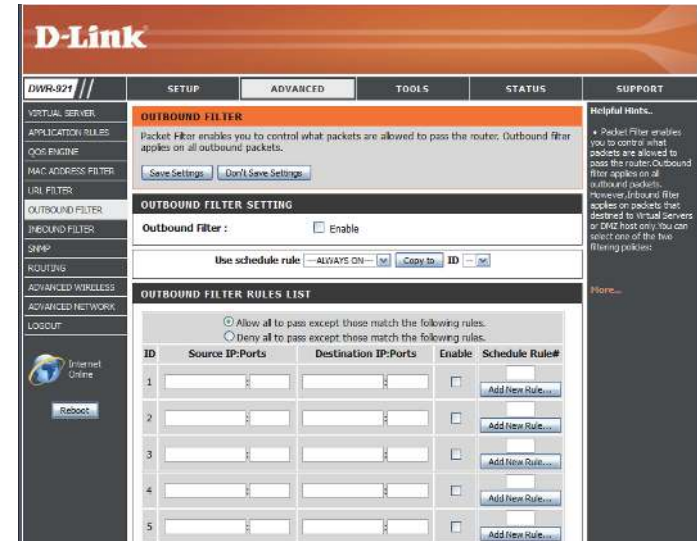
D-Link

DWR-921

SETUP | ADVANCED | TOOLS | STATUS | SUPPORT

VIRTUAL SERVER
APPLICATION RULES
QOS ENGINE
MAC ADDRESS FILTER
URL FILTER
OUTBOUND FILTER
INBOUND FILTER
SNMP
ROUTING
ADVANCED WIRELESS
ADVANCED NETWORK
LOGOUT

Internet Online

Reboot

OUTBOUND FILTER

Packet Filter enables you to control what packets are allowed to pass the router. Outbound filter applies on all outbound packets.

Save Settings | Don't Save Settings

OUTBOUND FILTER SETTING

Outbound Filter : Enable

Use schedule rule —ALWAYS ON— Copy to ID —

OUTBOUND FILTER RULES LIST

Allow all to pass except those match the following rules.
Deny all to pass except those match the following rules.

| ID | Source IP:Ports | Destination IP:Ports | Enable | Schedule Rule# |
|---|---|---|---|---|
| 1 | : | : | | Add New Rule... |
| 2 | : | : | | Add New Rule... |
| 3 | : | : | | Add New Rule... |
| 4 | : | : | | Add New Rule... |
| 5 | : | : | | Add New Rule... |

Helpful Hints..

• Packet Filter enables you to control what packets are allowed to pass the router.Outbound filter applies on all outbound packets. However,Inbound filter applies on packets that destined to Virtual Servers or DMZ host only.You can select one of the two filtering policies:

More...